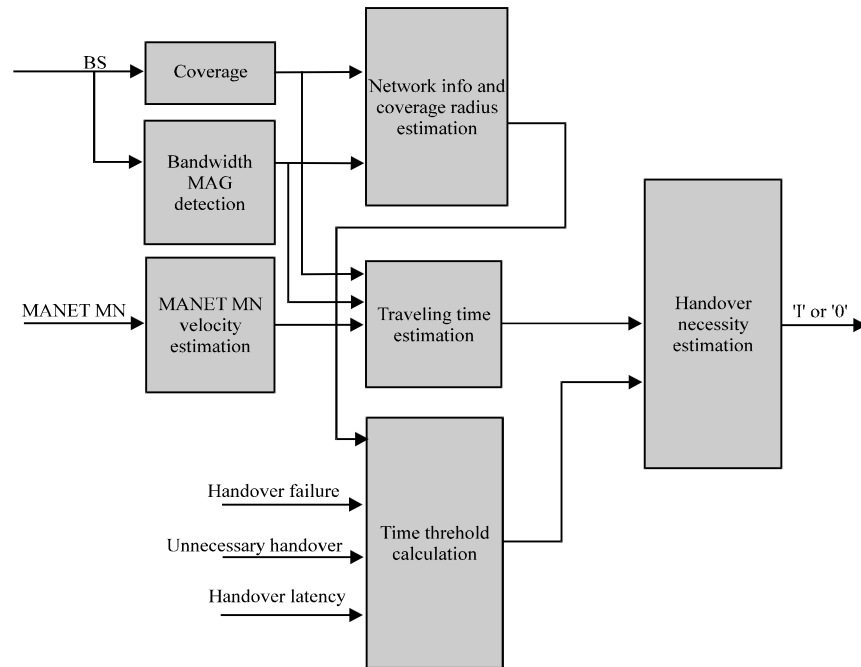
BS

Coverage

Bandwidth MAG detection

Network info and coverage radius estimation

MANET MN

MANET MN velocity estimation

Traveling time estimation

Handover necessity estimation

'I' or '0'

Handover failure

Unnecessary handover

Handover latency

Time threhold calculation